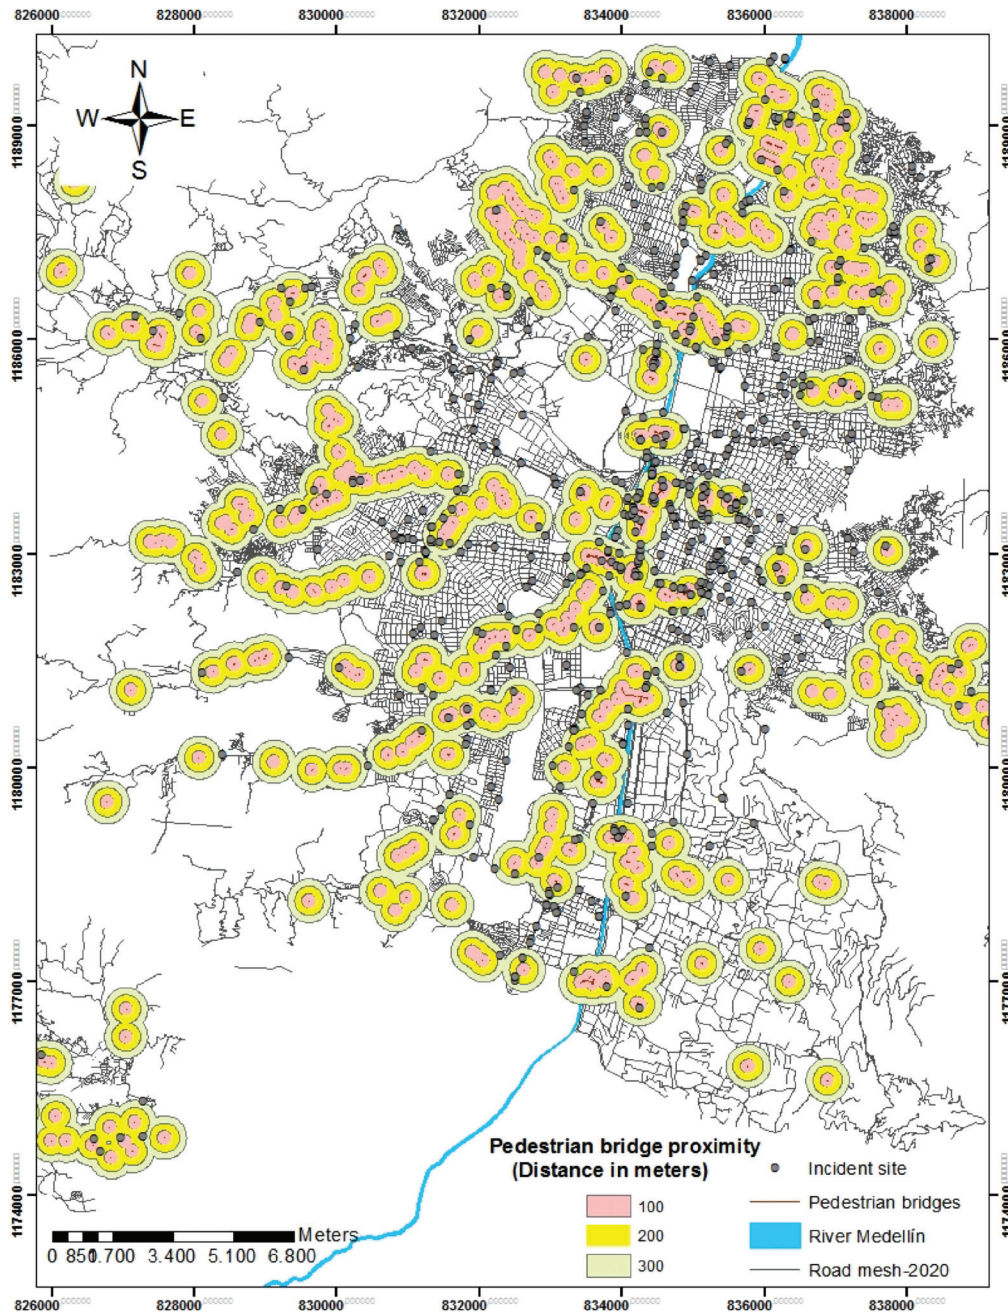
826000 828000 830000 832000 834000 836000 838000

1189000 1186000 1183000 1180000 1177000 1174000

N
W E
S

Pedestrian bridge proximity
(Distance in meters)

100
200
300

Incident site
Pedestrian bridges
River Medellín
Road mesh-2020

Meters
0 850 1.700 3.400 5.100 6.800

826000 828000 830000 832000 834000 836000 838000